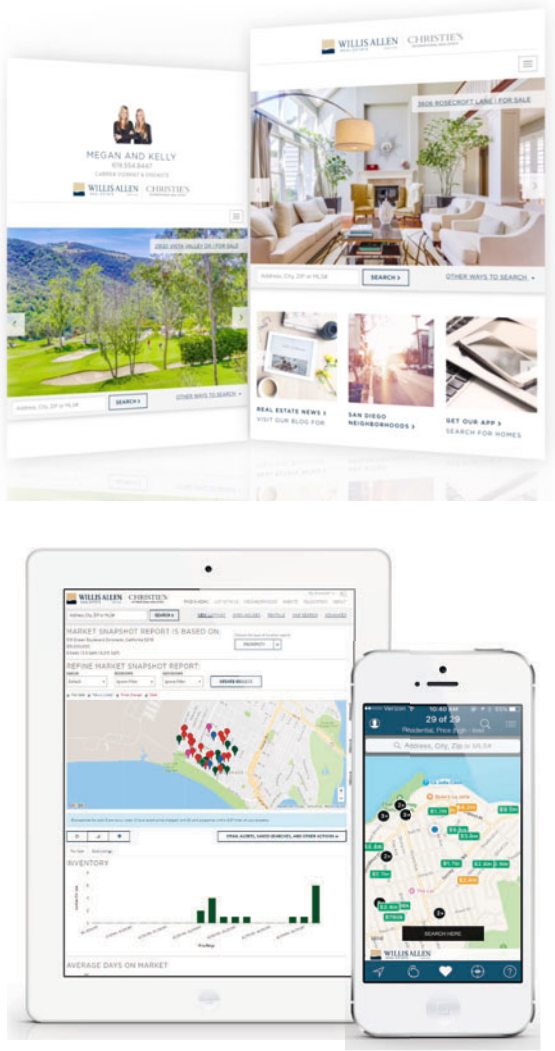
MEGAN AND KELLY
619.554.8447

WILLIS ALLEN | CHRISTIE'S

Address, City, ZIP or MLS#
SEARCH
OTHER WAYS TO SEARCH

WILLIS ALLEN | CHRISTIE'S

3606 ROSECROFT LANE | FOR SALE

Address, City, ZIP or MLS#
SEARCH
OTHER WAYS TO SEARCH

REAL ESTATE NEWS
VISIT OUR BLOG FOR

SAN DIEGO NEIGHBORHOODS

GET OUR APP
SEARCH FOR HOMES

WILLIS ALLEN | CHRISTIE'S

MARKET SNAPSHOT REPORT IS BASED ON:

REFINE MARKET SNAPSHOT REPORT:

UPDATE RESULTS

EMAIL ALERTS, SAVED SEARCHES, AND OTHER ACTIONS

INVENTORY

AVERAGE DAYS ON MARKET

10:40 AM
29 of 29
Residential, Price (High - low)
Address, City, Zip or MLS#

SEARCH HERE

WILLIS ALLEN